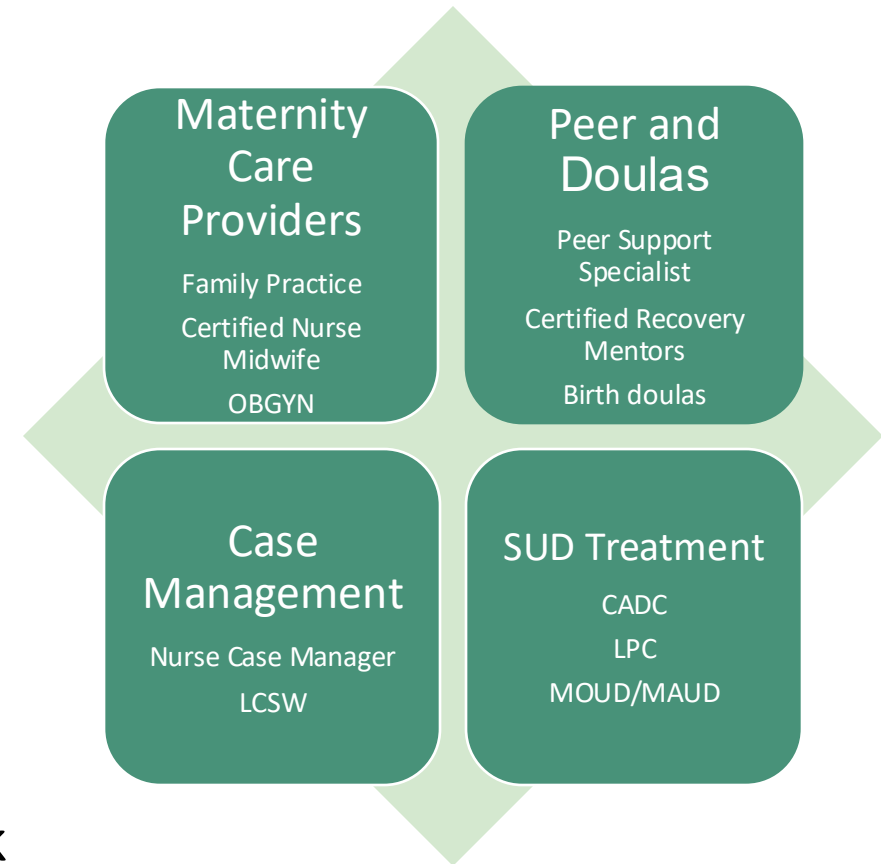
Maternity Care Providers

Family Practice

Certified Nurse Midwife

OBGYN

Peer and Doulas

Peer Support Specialist

Certified Recovery Mentors

Birth doulas

Case Management

Nurse Case Manager

LCSW

SUD Treatment

CADC

LPC

MOUD/MAUD